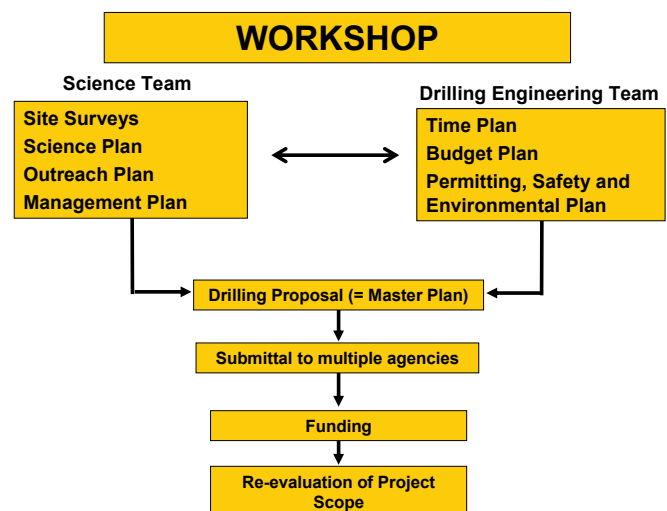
WORKSHOP

Science Team

Site Surveys
Science Plan
Outreach Plan
Management Plan

Drilling Engineering Team

Time Plan
Budget Plan
Permitting, Safety and Environmental Plan

Drilling Proposal (= Master Plan)

Submittal to multiple agencies

Funding

Re-evaluation of Project Scope